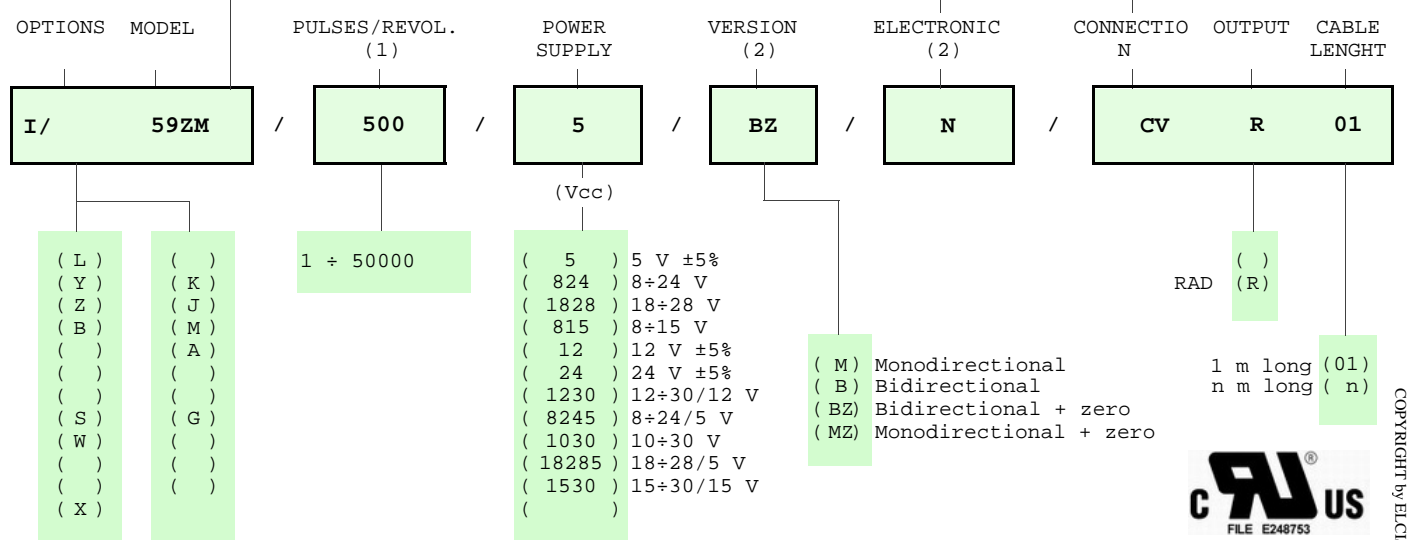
OPTIONS MODEL

PULSES/REVOL. (1)

POWER SUPPLY

VERSION (2)

ELECTRONIC (2)

CONNECTION

OUTPUT

CABLE LENGHT

I/ 59ZM / 500 / 5 / BZ / N / CV R 01

(L)
(Y)
(Z)
(B)
( )
( )
( )
(S)
(W)
( )
( )
(X)

( )
(K)
(J)
(M)
(A)
( )
( )
(G)
( )
( )
( )

1 ÷ 50000

(Vcc)

( 5 ) 5 V ±5%
( 824 ) 8÷24 V
( 1828 ) 18÷28 V
( 815 ) 8÷15 V
( 12 ) 12 V ±5%
( 24 ) 24 V ±5%
( 1230 ) 12÷30/12 V
( 8245 ) 8÷24/5 V
( 1030 ) 10÷30 V
( 18285 ) 18÷28/5 V
( 1530 ) 15÷30/15 V
( )

(M) Monodirectional
(B) Bidirectional
(BZ) Bidirectional + zero
(MZ) Monodirectional + zero

( )
RAD (R)

1 m long (01)
n m long ( n)

C US
FILE E248753

COPYRIGHT by ELCI